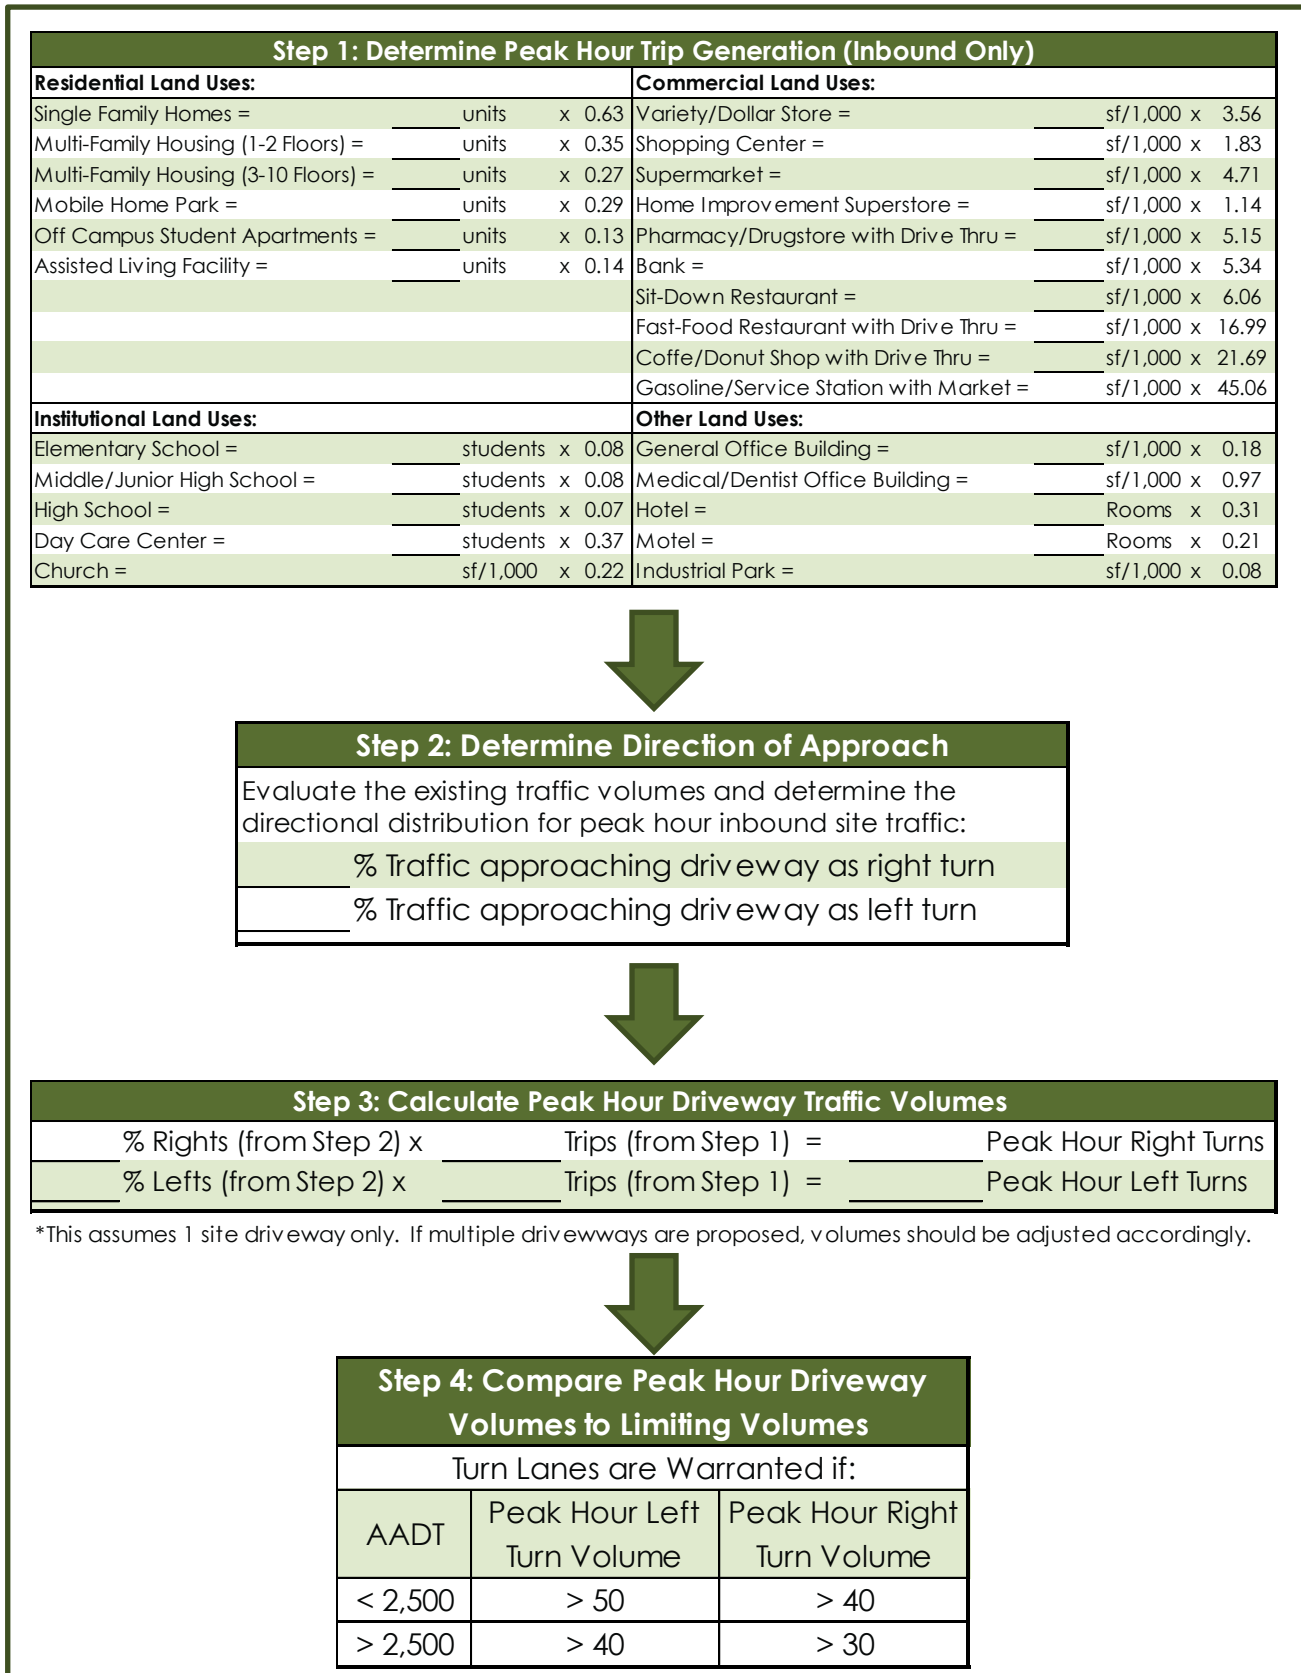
Step 1: Determine Peak Hour Trip Generation (Inbound Only)

Residential Land Uses:
Single Family Homes = ______ units x 0.63
Multi-Family Housing (1-2 Floors) = ______ units x 0.35
Multi-Family Housing (3-10 Floors) = ______ units x 0.27
Mobile Home Park = ______ units x 0.29
Off Campus Student Apartments = ______ units x 0.13
Assisted Living Facility = ______ units x 0.14

Commercial Land Uses:
Variety/Dollar Store = ______ sf/1,000 x 3.56
Shopping Center = ______ sf/1,000 x 1.83
Supermarket = ______ sf/1,000 x 4.71
Home Improvement Superstore = ______ sf/1,000 x 1.14
Pharmacy/Drugstore with Drive Thru = ______ sf/1,000 x 5.15
Bank = ______ sf/1,000 x 5.34
Sit-Down Restaurant = ______ sf/1,000 x 6.06
Fast-Food Restaurant with Drive Thru = ______ sf/1,000 x 16.99
Coffe/Donut Shop with Drive Thru = ______ sf/1,000 x 21.69
Gasoline/Service Station with Market = ______ sf/1,000 x 45.06

Institutional Land Uses:
Elementary School = ______ students x 0.08
Middle/Junior High School = ______ students x 0.08
High School = ______ students x 0.07
Day Care Center = ______ students x 0.37
Church = sf/1,000 x 0.22

Other Land Uses:
General Office Building = ______ sf/1,000 x 0.18
Medical/Dentist Office Building = ______ sf/1,000 x 0.97
Hotel = ______ Rooms x 0.31
Motel = ______ Rooms x 0.21
Industrial Park = sf/1,000 x 0.08

Step 2: Determine Direction of Approach

Evaluate the existing traffic volumes and determine the directional distribution for peak hour inbound site traffic:
______ % Traffic approaching driveway as right turn
______ % Traffic approaching driveway as left turn

Step 3: Calculate Peak Hour Driveway Traffic Volumes

______ % Rights (from Step 2) x ______ Trips (from Step 1) = ______ Peak Hour Right Turns
______ % Lefts (from Step 2) x ______ Trips (from Step 1) = ______ Peak Hour Left Turns

*This assumes 1 site driveway only. If multiple drivewways are proposed, volumes should be adjusted accordingly.

Step 4: Compare Peak Hour Driveway Volumes to Limiting Volumes

Turn Lanes are Warranted if:

| AADT | Peak Hour Left Turn Volume | Peak Hour Right Turn Volume |
|---|---|---|
| < 2,500 | > 50 | > 40 |
| > 2,500 | > 40 | > 30 |